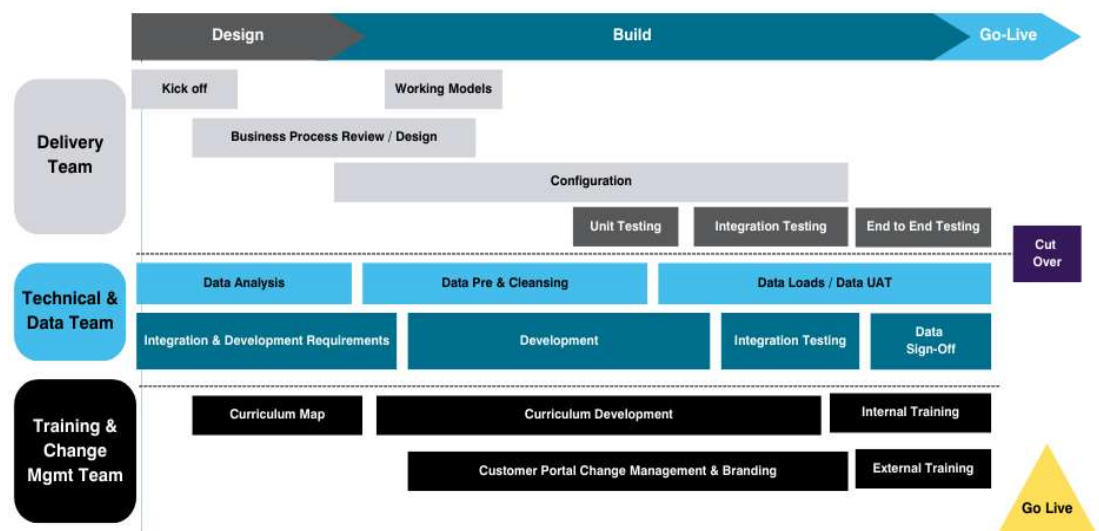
Design
Build
Go-Live

Delivery Team

Kick off
Working Models
Business Process Review / Design
Configuration
Unit Testing
Integration Testing
End to End Testing

Cut Over

Technical & Data Team

Data Analysis
Data Pre & Cleansing
Data Loads / Data UAT
Integration & Development Requirements
Development
Integration Testing
Data Sign-Off

Training & Change Mgmt Team

Curriculum Map
Curriculum Development
Internal Training
Customer Portal Change Management & Branding
External Training

Go Live